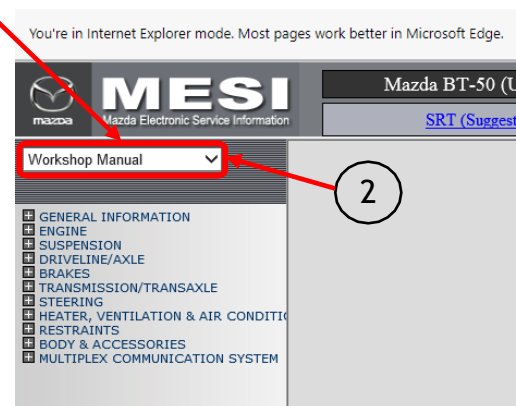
You're in Internet Explorer mode. Most pages work better in Microsoft Edge.

mazda
MESI
Mazda Electronic Service Information

Mazda BT-50 (U

SRT (Suggest

Workshop Manual

2

GENERAL INFORMATION
ENGINE
SUSPENSION
DRIVELINE/AXLE
BRAKES
TRANSMISSION/TRANSAXLE
STEERING
HEATER, VENTILATION & AIR CONDITIO
RESTRAINTS
BODY & ACCESSORIES
MULTIPLEX COMMUNICATION SYSTEM